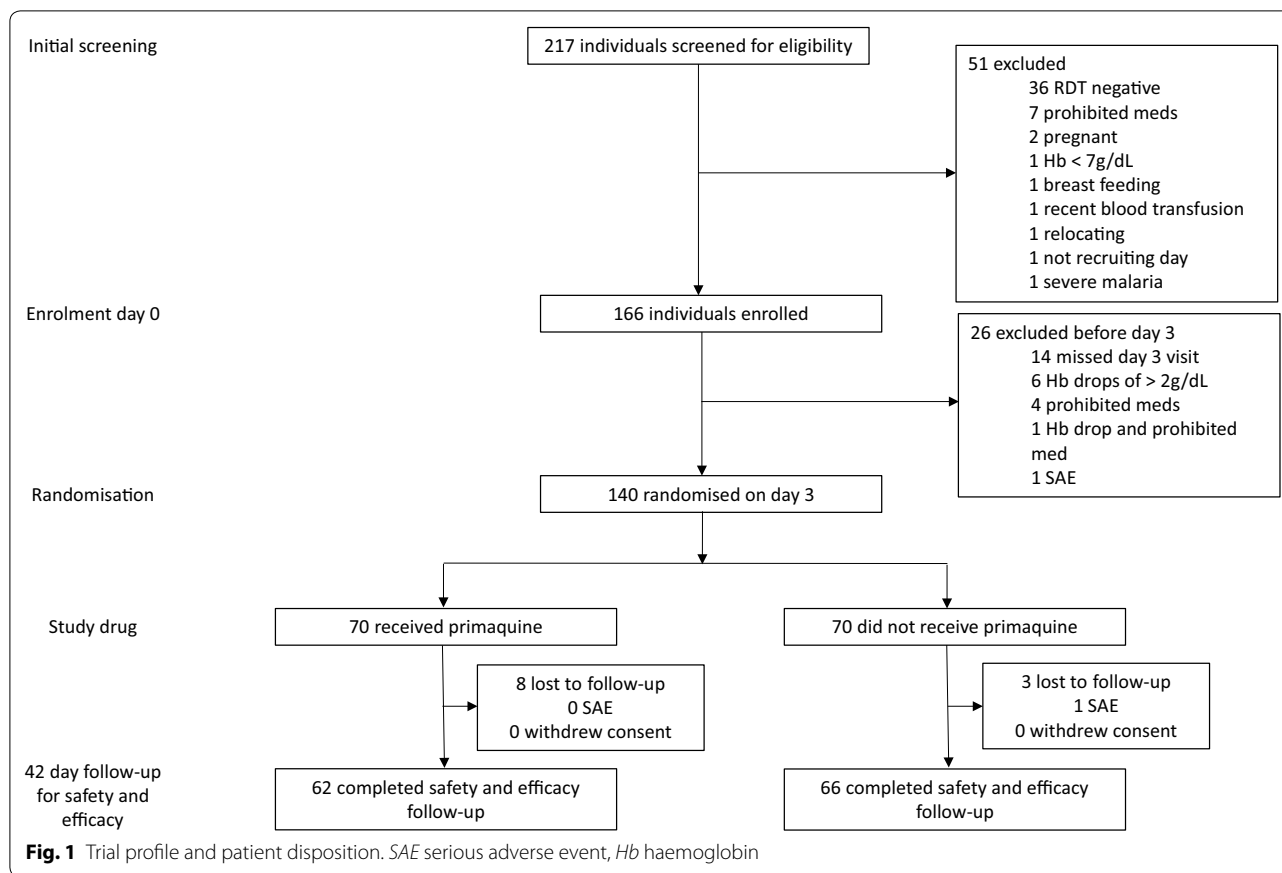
Initial screening

217 individuals screened for eligibility

51 excluded
36 RDT negative
7 prohibited meds
2 pregnant
1 Hb < 7g/dL
1 breast feeding
1 recent blood transfusion
1 relocating
1 not recruiting day
1 severe malaria

Enrolment day 0

166 individuals enrolled

26 excluded before day 3
14 missed day 3 visit
6 Hb drops of > 2g/dL
4 prohibited meds
1 Hb drop and prohibited med
1 SAE

Randomisation

140 randomised on day 3

Study drug

70 received primaquine

70 did not receive primaquine

8 lost to follow-up
0 SAE
0 withdrew consent

3 lost to follow-up
1 SAE
0 withdrew consent

42 day follow-up for safety and efficacy

62 completed safety and efficacy follow-up

66 completed safety and efficacy follow-up

**Fig. 1** Trial profile and patient disposition. *SAE* serious adverse event, *Hb* haemoglobin